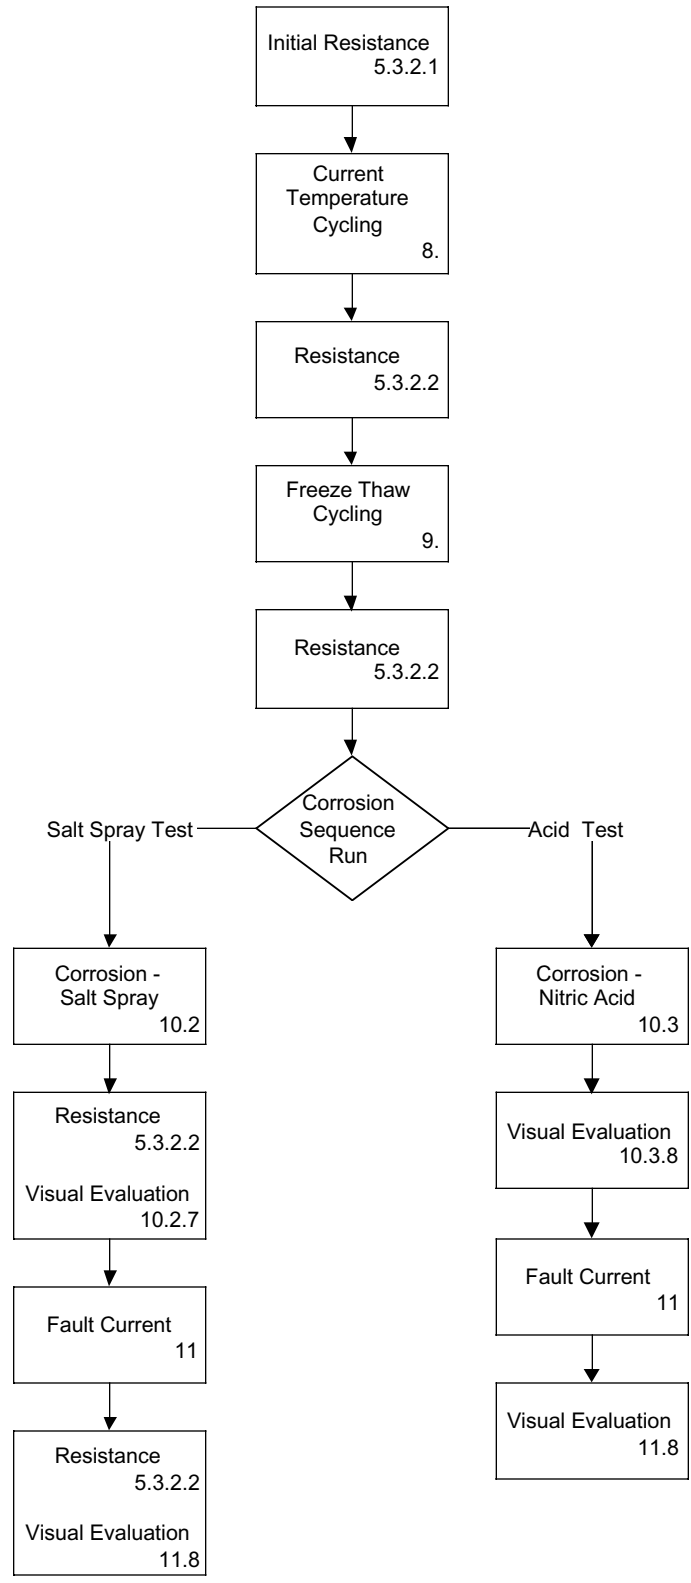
Initial Resistance
5.3.2.1

Current Temperature Cycling
8.

Resistance
5.3.2.2

Freeze Thaw Cycling
9.

Resistance
5.3.2.2

Corrosion Sequence Run

Salt Spray Test

Acid Test

Corrosion - Salt Spray
10.2

Resistance
5.3.2.2

Visual Evaluation
10.2.7

Fault Current
11

Resistance
5.3.2.2

Visual Evaluation
11.8

Corrosion - Nitric Acid
10.3

Visual Evaluation
10.3.8

Fault Current
11

Visual Evaluation
11.8